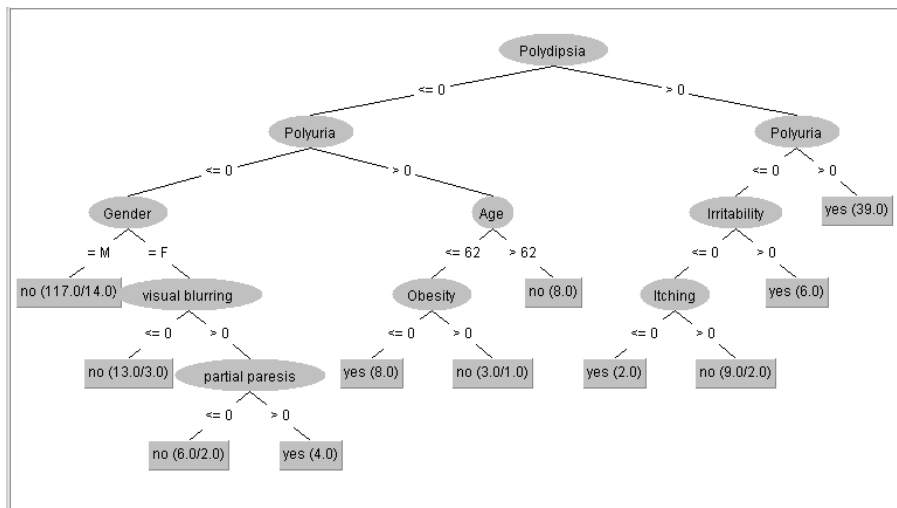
Polydipsia

<= 0

> 0

Polyuria

Polyuria

<= 0

> 0

<= 0

> 0

Gender

Age

Irritability

yes (39.0)

= M

= F

<= 62

> 62

<= 0

> 0

no (117.0/14.0)

visual blurring

Obesity

no (8.0)

Itching

yes (6.0)

<= 0

> 0

<= 0

> 0

<= 0

> 0

no (13.0/3.0)

partial paresis

yes (8.0)

no (3.0/1.0)

yes (2.0)

no (9.0/2.0)

<= 0

> 0

no (6.0/2.0)

yes (4.0)